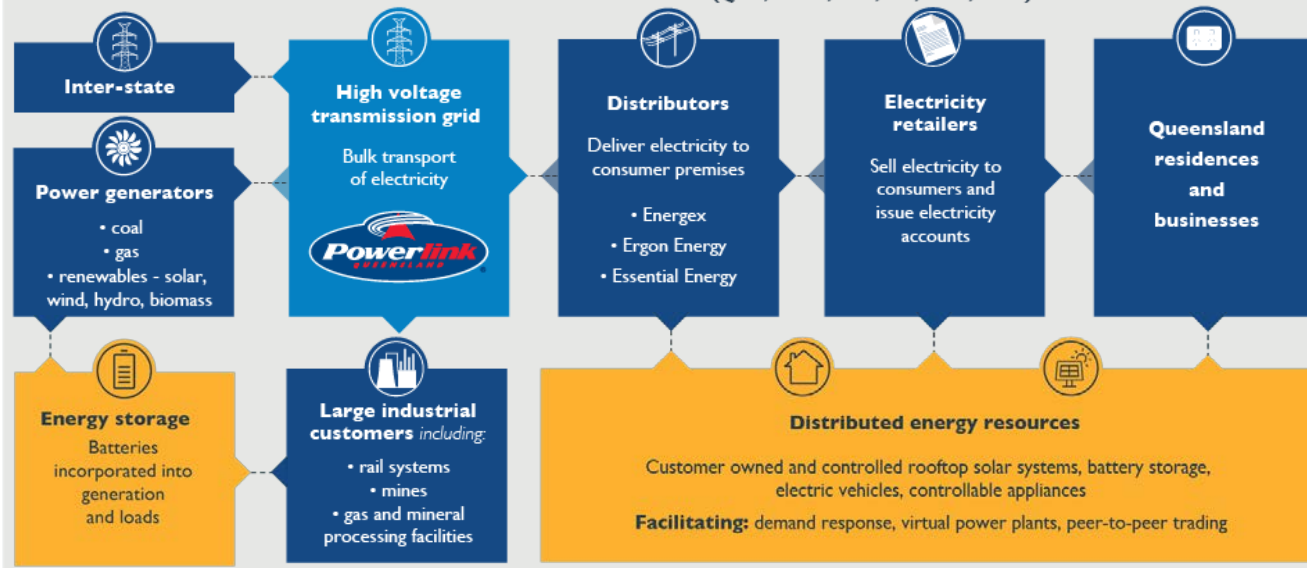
Inter-state

Power generators
• coal
• gas
• renewables - solar, wind, hydro, biomass

High voltage transmission grid
Bulk transport of electricity

Powerlink QUEENSLAND

Distributors
Deliver electricity to consumer premises
• Energex
• Ergon Energy
• Essential Energy

Electricity retailers
Sell electricity to consumers and issue electricity accounts

Queensland residences and businesses

Energy storage
Batteries incorporated into generation and loads

Large industrial customers including:
• rail systems
• mines
• gas and mineral processing facilities

Distributed energy resources
Customer owned and controlled rooftop solar systems, battery storage, electric vehicles, controllable appliances
Facilitating: demand response, virtual power plants, peer-to-peer trading